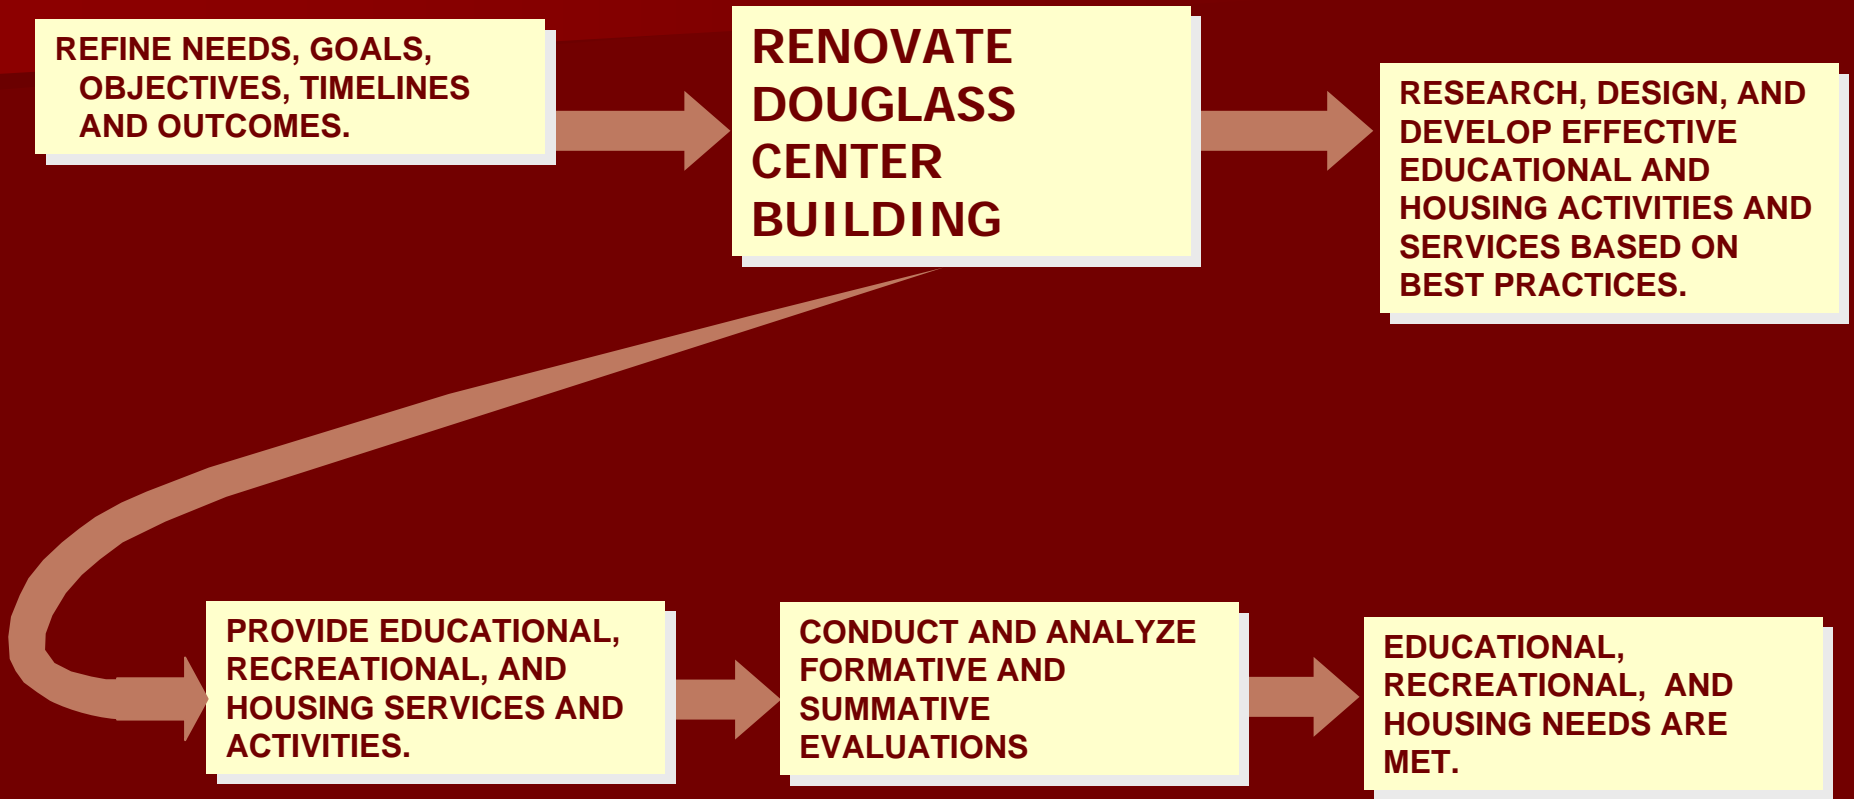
REFINE NEEDS, GOALS, OBJECTIVES, TIMELINES AND OUTCOMES.

RENOVATE DOUGLASS CENTER BUILDING

RESEARCH, DESIGN, AND DEVELOP EFFECTIVE EDUCATIONAL AND HOUSING ACTIVITIES AND SERVICES BASED ON BEST PRACTICES.

PROVIDE EDUCATIONAL, RECREATIONAL, AND HOUSING SERVICES AND ACTIVITIES.

CONDUCT AND ANALYZE FORMATIVE AND SUMMATIVE EVALUATIONS

EDUCATIONAL, RECREATIONAL, AND HOUSING NEEDS ARE MET.